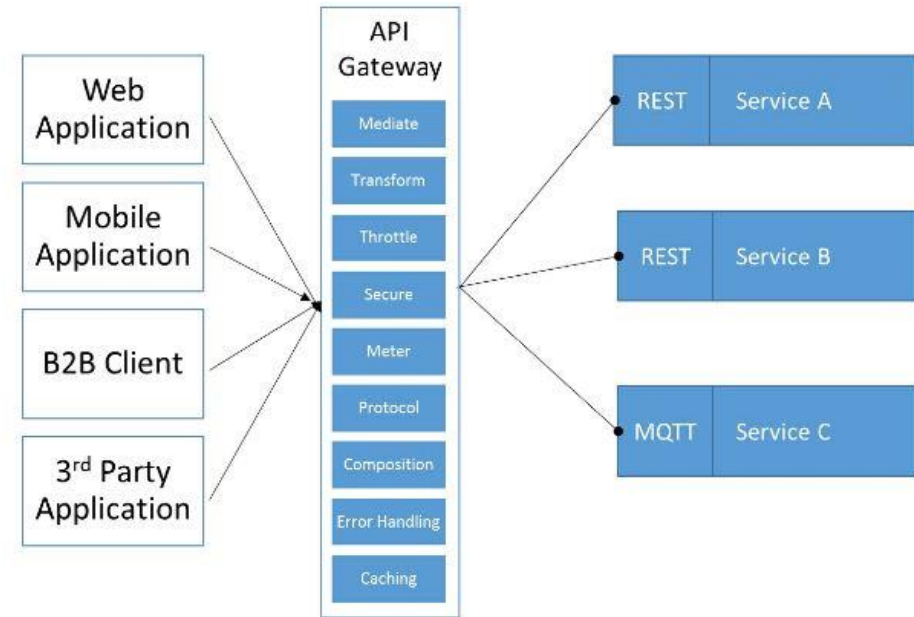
Web Application

Mobile Application

B2B Client

3$^{rd}$ Party Application

API Gateway

Mediate

Transform

Throttle

Secure

Meter

Protocol

Composition

Error Handling

Caching

REST | Service A

REST | Service B

MQTT | Service C